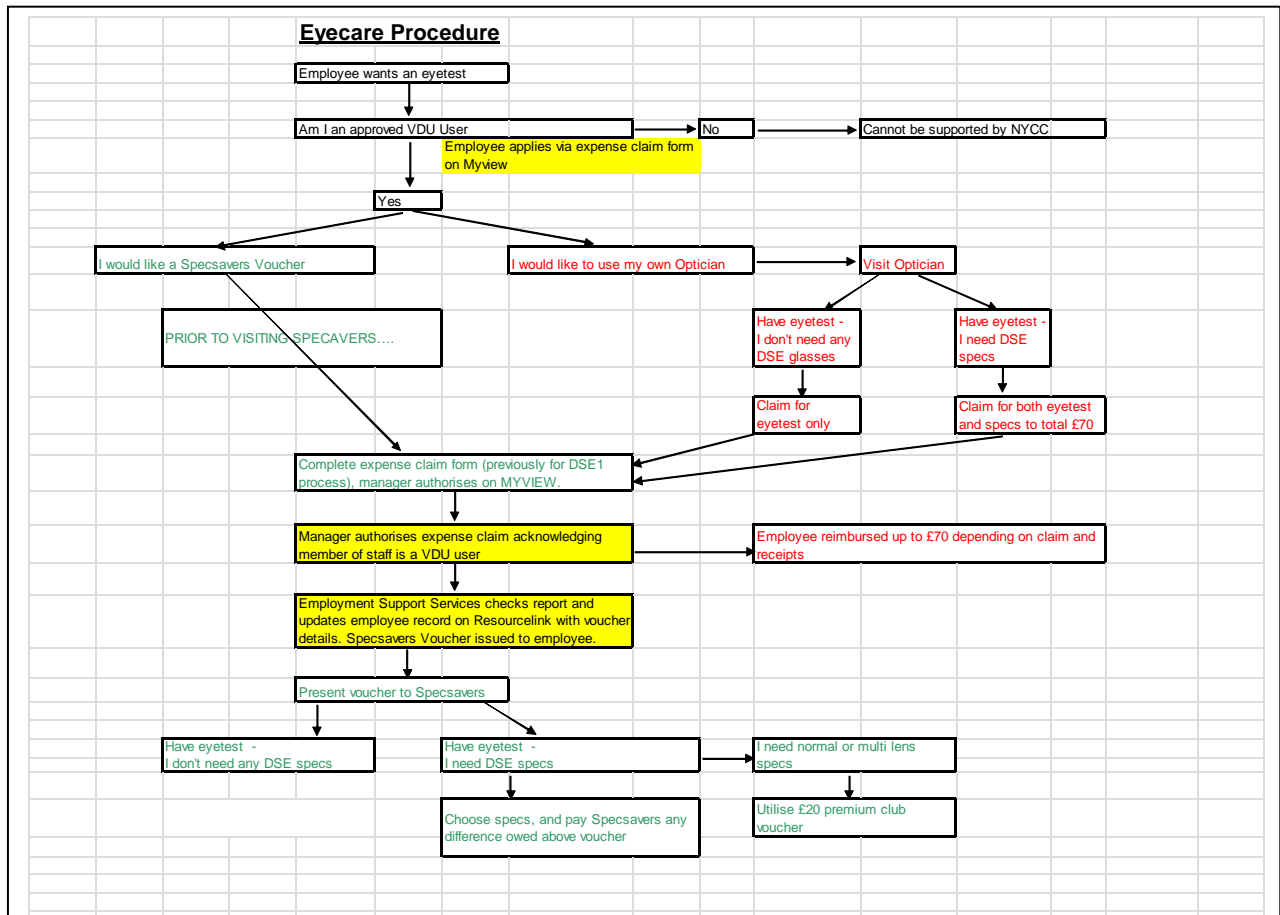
Eyecare Procedure

Employee wants an eyetest

Am I an approved VDU User

No

Cannot be supported by NYCC

Employee applies via expense claim form on Myview

Yes

I would like a Specsavers Voucher

I would like to use my own Optician

Visit Optician

PRIOR TO VISITING SPECAVERS....

Have eyetest - I don't need any DSE glasses

Have eyetest - I need DSE specs

Claim for eyetest only

Claim for both eyetest and specs to total £70

Complete expense claim form (previously for DSE1 process), manager authorises on MYVIEW.

Manager authorises expense claim acknowledging member of staff is a VDU user

Employee reimbursed up to £70 depending on claim and receipts

Employment Support Services checks report and updates employee record on Resourcelink with voucher details. Specsavers Voucher issued to employee.

Present voucher to Specsavers

Have eyetest - I don't need any DSE specs

Have eyetest - I need DSE specs

I need normal or multi lens specs

Choose specs, and pay Specsavers any difference owed above voucher

Utilise £20 premium club voucher